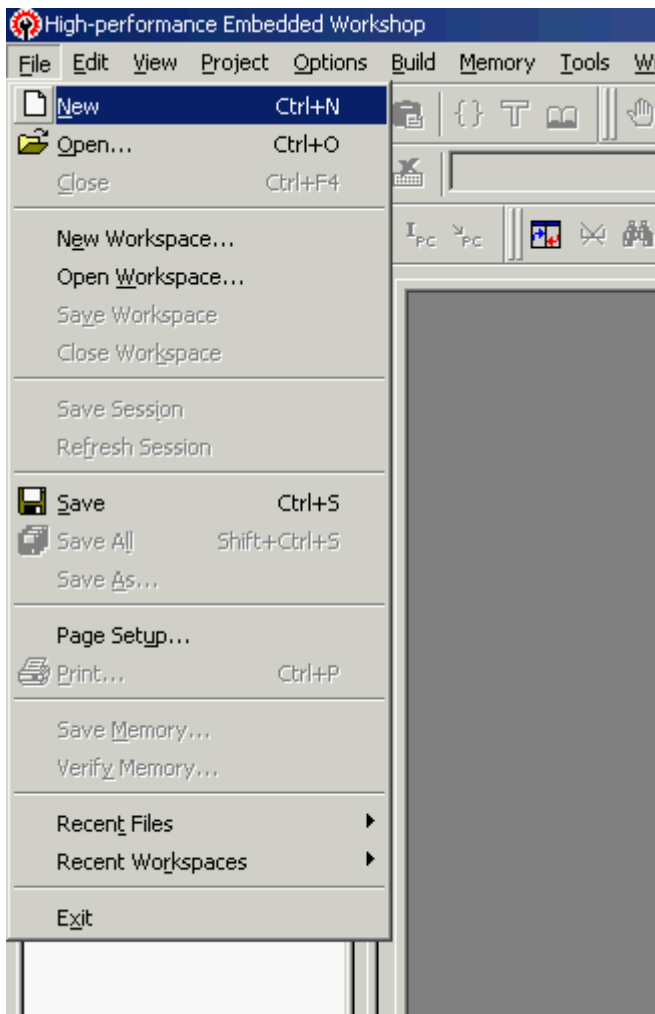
High-performance Embedded Workshop

File Edit View Project Options Build Memory Tools W

New Ctrl+N
Open... Ctrl+O
Close Ctrl+F4

New Workspace...
Open Workspace...
Save Workspace
Close Workspace

Save Session
Refresh Session

Save Ctrl+S
Save All Shift+Ctrl+S
Save As...

Page Setup...
Print... Ctrl+P

Save Memory...
Verify Memory...

Recent Files
Recent Workspaces

Exit

$I_{PC}$ $\searrow_{PC}$